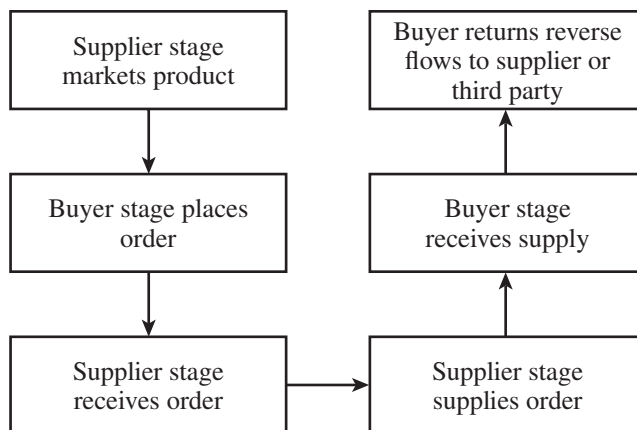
Supplier stage markets product

Buyer stage places order

Supplier stage receives order

Supplier stage supplies order

Buyer stage receives supply

Buyer returns reverse flows to supplier or third party